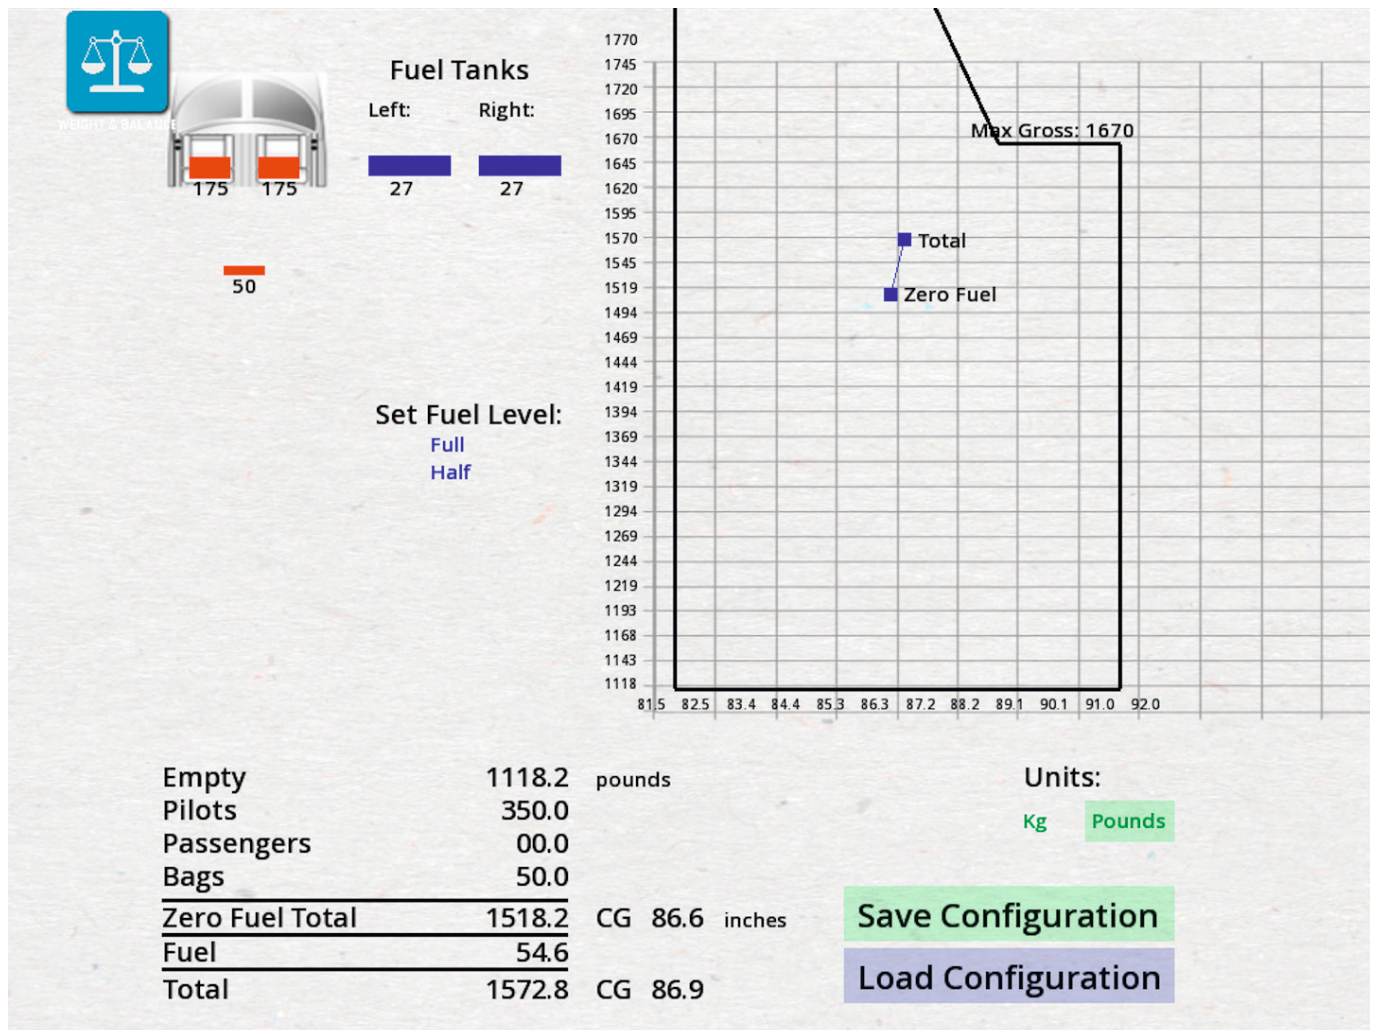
WEIGHT & BALANCE

175 175

Fuel Tanks
Left: Right:
27 27

50

Set Fuel Level:
Full
Half

1770
1745
1720
1695
1670
1645
1620
1595
1570
1545
1519
1494
1469
1444
1419
1394
1369
1344
1319
1294
1269
1244
1219
1193
1168
1143
1118

Max Gross: 1670
Total
Zero Fuel

81.5 82.5 83.4 84.4 85.3 86.3 87.2 88.2 89.1 90.1 91.0 92.0

| | | |
|---|---|---|
| Empty | 1118.2 | pounds |
| Pilots | 350.0 | |
| Passengers | 00.0 | |
| Bags | 50.0 | |
| Zero Fuel Total | 1518.2 | CG 86.6 inches |
| Fuel | 54.6 | |
| Total | 1572.8 | CG 86.9 |

Units:
Kg Pounds

Save Configuration
Load Configuration